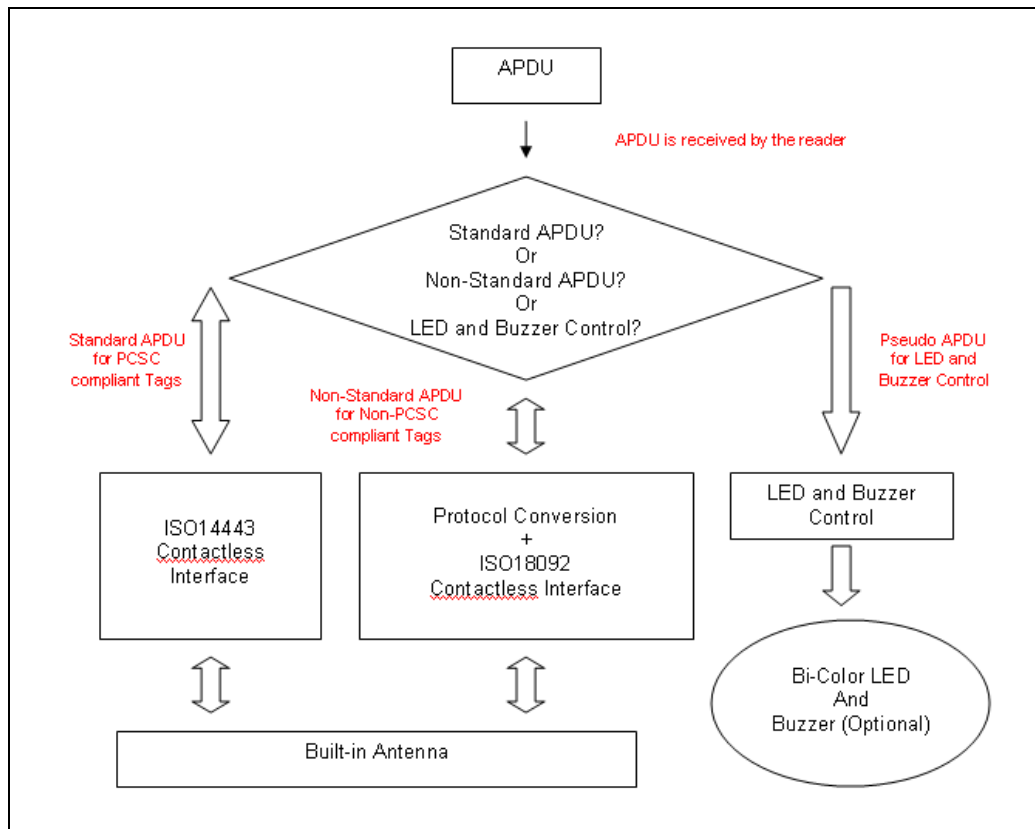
APDU

APDU is received by the reader

Standard APDU?
Or
Non-Standard APDU?
Or
LED and Buzzer Control?

Standard APDU for PCSC compliant Tags

Non-Standard APDU for Non-PCSC compliant Tags

Pseudo APDU for LED and Buzzer Control

ISO14443 Contactless Interface

Protocol Conversion
+
ISO18092 Contactless Interface

LED and Buzzer Control

Bi-Color LED And Buzzer (Optional)

Built-in Antenna